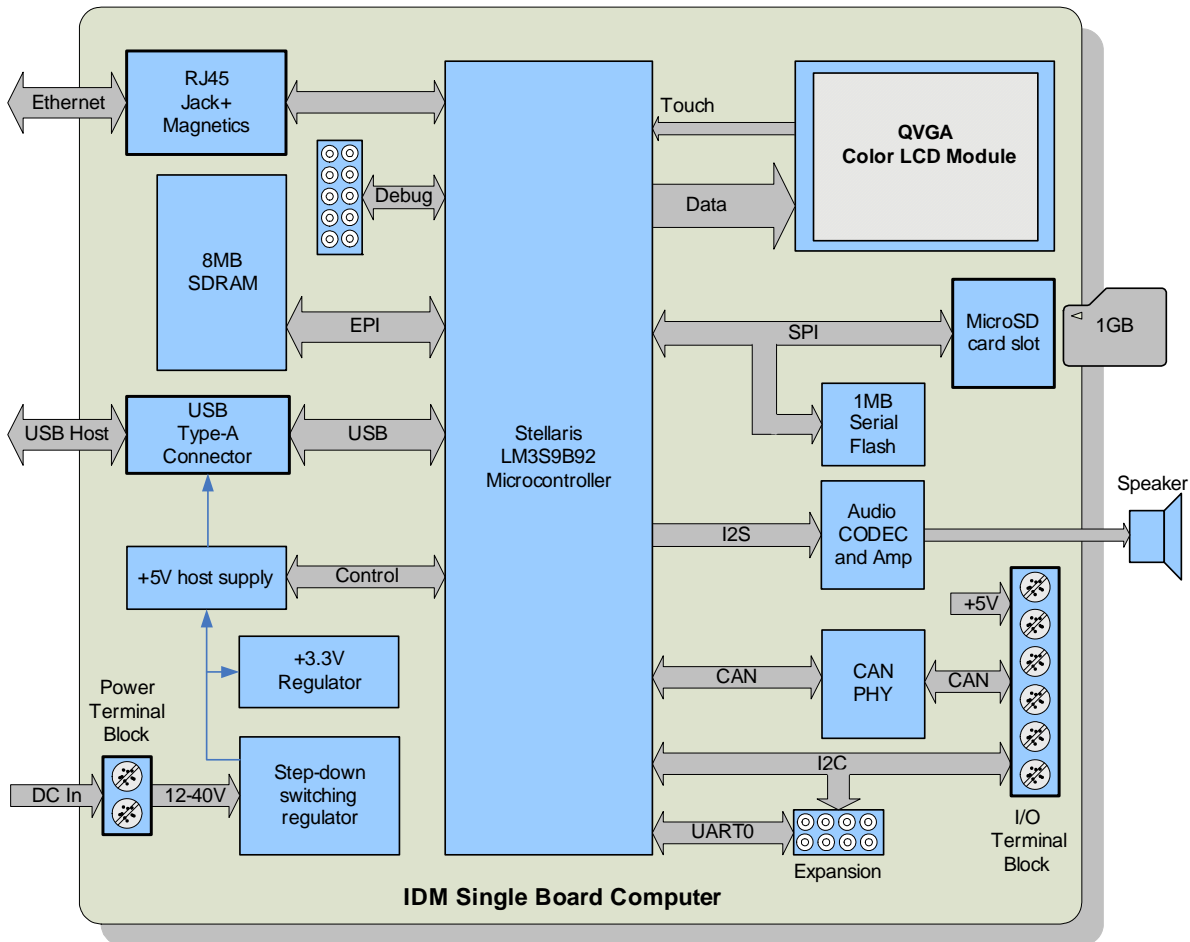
Ethernet

RJ45 Jack+ Magnetics

Debug

8MB SDRAM

EPI

USB Host

USB Type-A Connector

USB

+5V host supply

Control

+3.3V Regulator

Power Terminal Block

DC In

12-40V

Step-down switching regulator

Stellaris LM3S9B92 Microcontroller

Touch

Data

QVGA Color LCD Module

SPI

MicroSD card slot

1GB

1MB Serial Flash

I2S

Audio CODEC and Amp

Speaker

+5V

CAN

CAN PHY

CAN

I2C

UART0

Expansion

I/O Terminal Block

IDM Single Board Computer